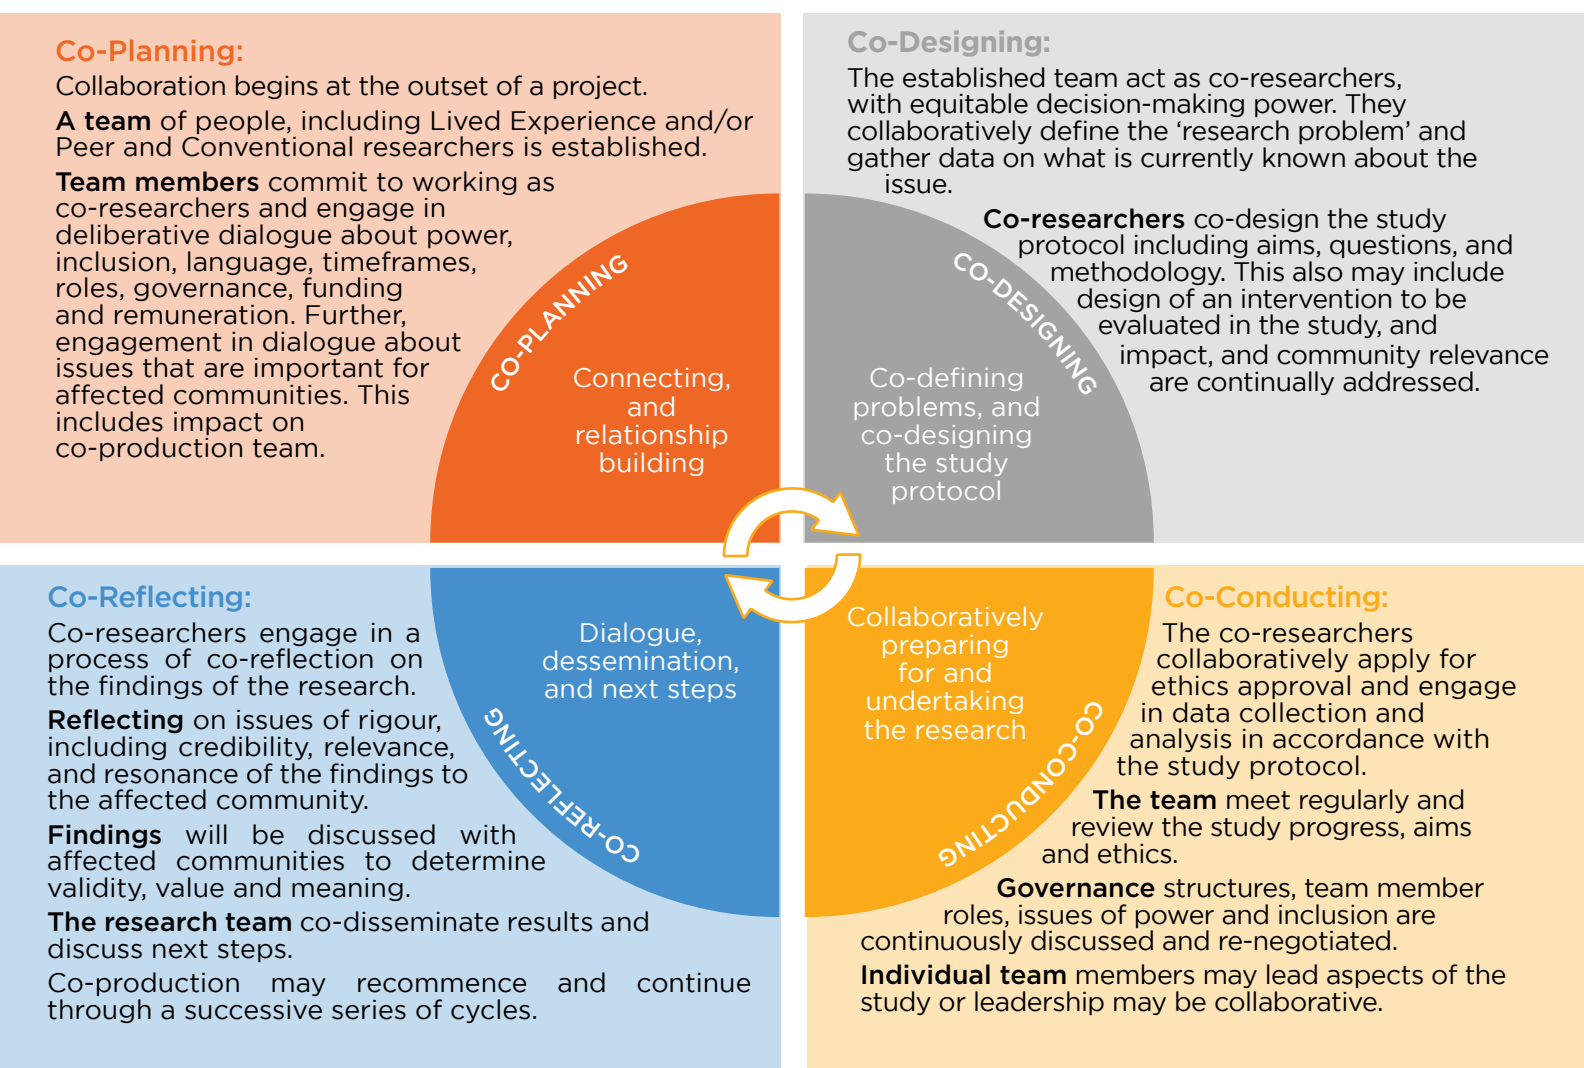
Co-Planning:

Collaboration begins at the outset of a project.

A team of people, including Lived Experience and/or Peer and Conventional researchers is established.

Team members commit to working as co-researchers and engage in deliberative dialogue about power, inclusion, language, timeframes, roles, governance, funding and remuneration. Further, engagement in dialogue about issues that are important for affected communities. This includes impact on co-production team.

CO-PLANNING

Connecting, and relationship building

Co-Designing:

The established team act as co-researchers, with equitable decision-making power. They collaboratively define the 'research problem' and gather data on what is currently known about the issue.

Co-researchers co-design the study protocol including aims, questions, and methodology. This also may include design of an intervention to be evaluated in the study, and impact, and community relevance are continually addressed.

CO-DESIGNING

Co-defining problems, and co-designing the study protocol

Co-Reflecting:

Co-researchers engage in a process of co-reflection on the findings of the research.

Reflecting on issues of rigour, including credibility, relevance, and resonance of the findings to the affected community.

Findings will be discussed with affected communities to determine validity, value and meaning.

The research team co-disseminate results and discuss next steps.

Co-production may recommence and continue through a successive series of cycles.

Dialogue, dessemination, and next steps

CO-REFLECTING

Collaboratively preparing for and undertaking the research

CO-CONDUCTING

Co-Conducting:

The co-researchers collaboratively apply for ethics approval and engage in data collection and analysis in accordance with the study protocol.

The team meet regularly and review the study progress, aims and ethics.

Governance structures, team member roles, issues of power and inclusion are continuously discussed and re-negotiated.

Individual team members may lead aspects of the study or leadership may be collaborative.